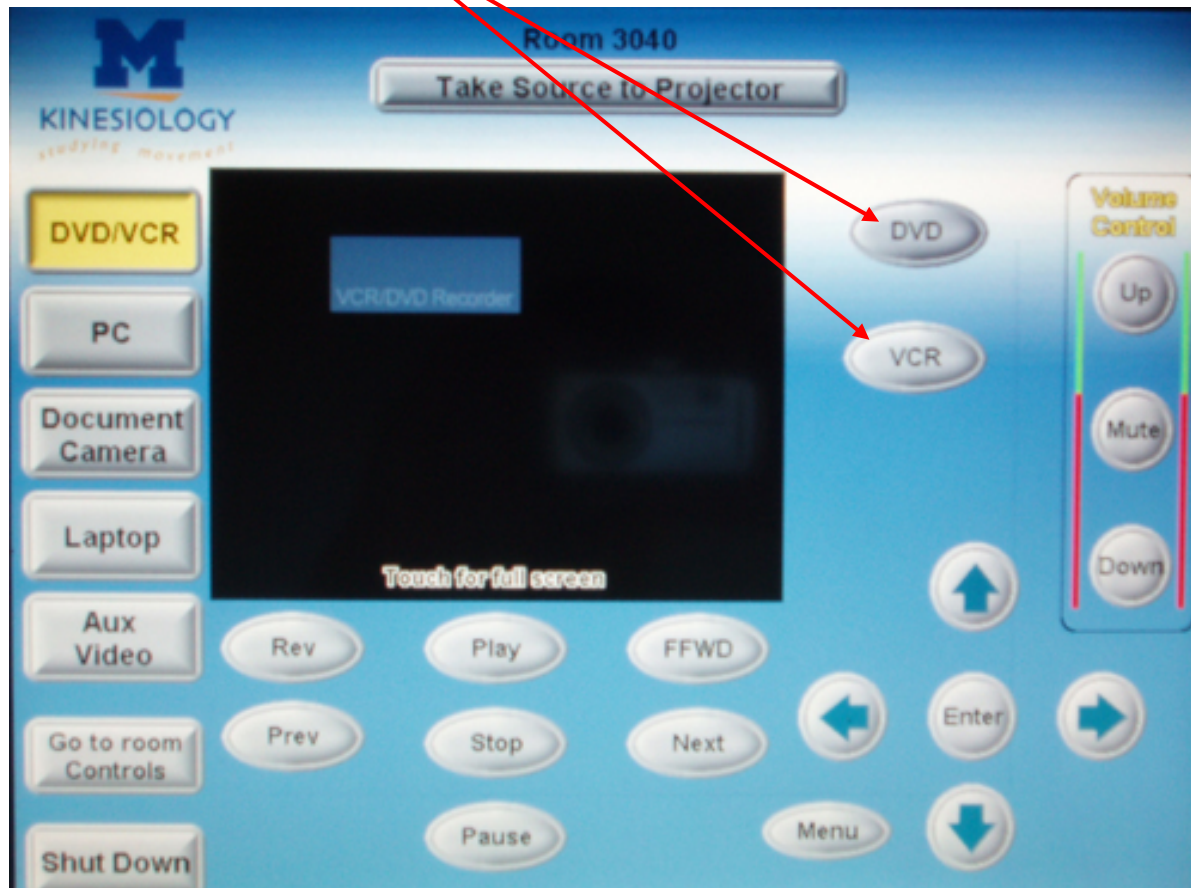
M
KINESIOLOGY
studying movement

Room 3040

Take Source to Projector

DVD/VCR

PC

Document Camera

Laptop

Aux Video

Go to room Controls

Shut Down

VCR/DVD Recorder

Touch for full screen

DVD

VCR

Volume Control

Up

Mute

Down

Rev

Play

FFWD

Prev

Stop

Next

Pause

Menu

Enter